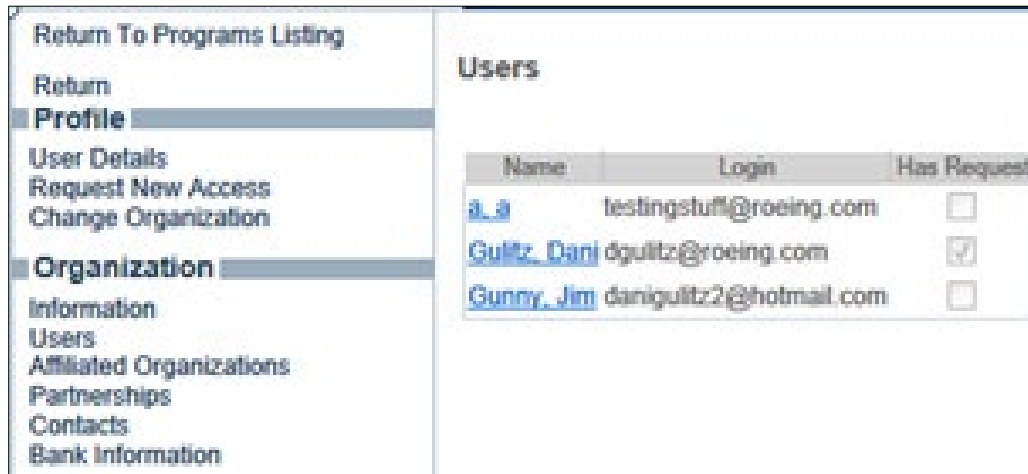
Return To Programs Listing

Return

Profile

User Details
Request New Access
Change Organization

Organization

Information
Users
Affiliated Organizations
Partnerships
Contacts
Bank Information

Users

| Name | Login | Has Request |
|---|---|---|
| a, a | testingstuff@roeing.com | ☐ |
| Gulitz, Dani | dgulitz@roeing.com | ☑ |
| Gunny, Jim | danigulitz2@hotmail.com | ☐ |